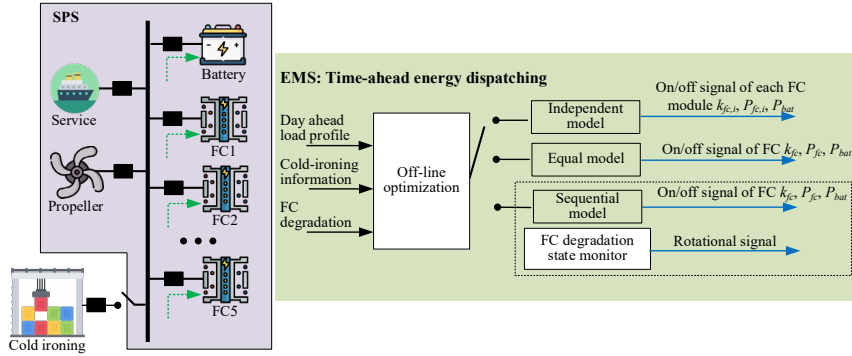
SPS

Battery

Service

FC1

Propeller

FC2

FC5

Cold ironing

EMS: Time-ahead energy dispatching

Day ahead load profile

Cold-ironing information

FC degradation

Off-line optimization

Independent model

On/off signal of each FC module $k_{fc,i}$, $P_{fc,i}$, $P_{bat}$

Equal model

On/off signal of FC $k_{fc}$, $P_{fc}$, $P_{bat}$

Sequential model

On/off signal of FC $k_{fc}$, $P_{fc}$, $P_{bat}$

FC degradation state monitor

Rotational signal